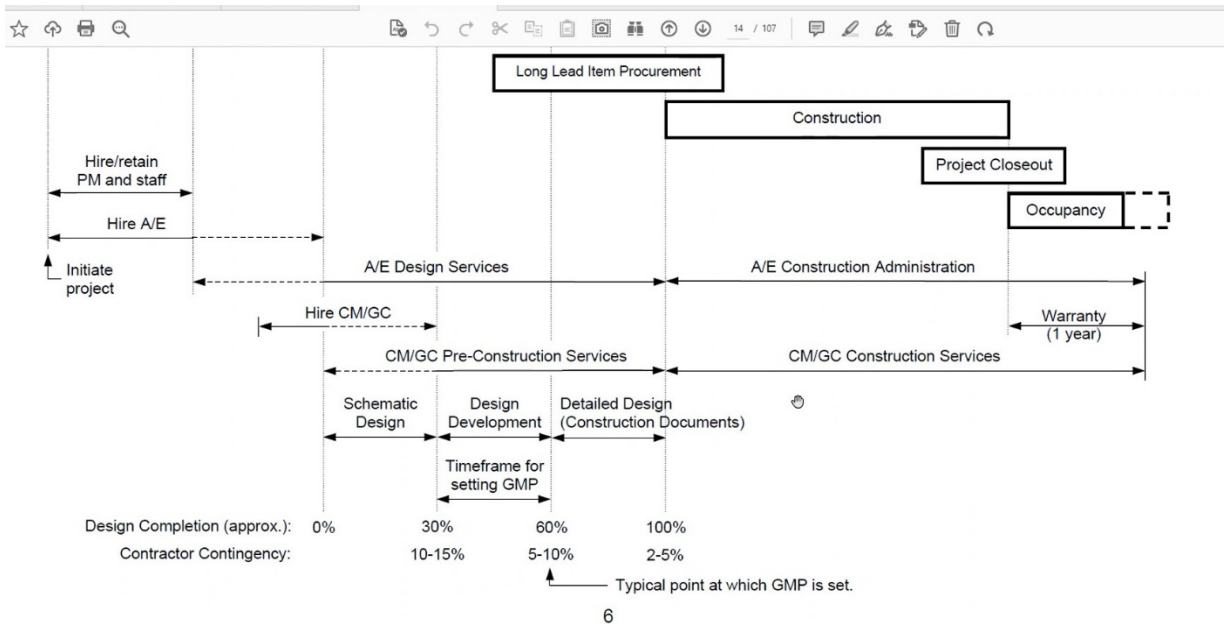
14 / 107

Long Lead Item Procurement

Construction

Project Closeout

Occupancy

Hire/retain PM and staff

Hire A/E

Initiate project

A/E Design Services

A/E Construction Administration

Hire CM/GC

Warranty (1 year)

CM/GC Pre-Construction Services

CM/GC Construction Services

Schematic Design

Design Development

Detailed Design (Construction Documents)

Timeframe for setting GMP

Design Completion (approx.): 0% 30% 60% 100%

Contractor Contingency: 10-15% 5-10% 2-5%

Typical point at which GMP is set.

6